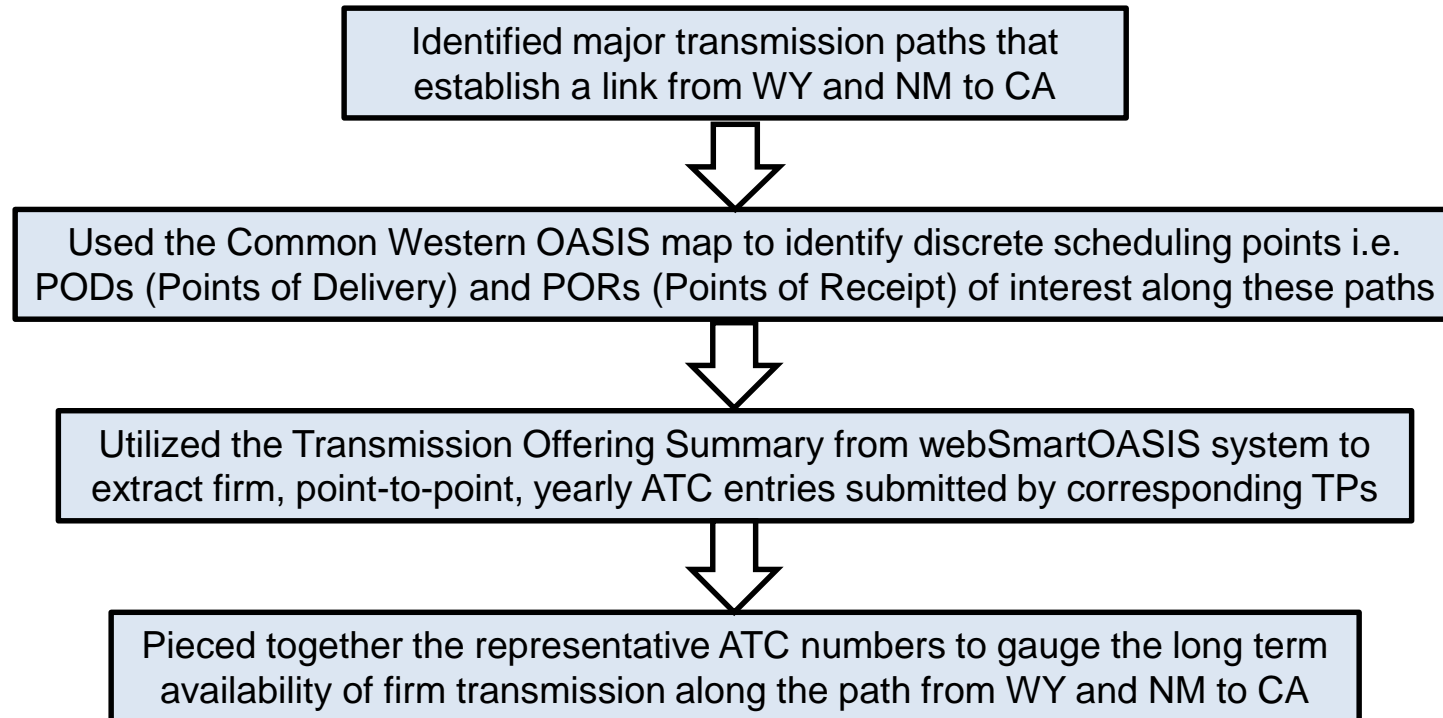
Identified major transmission paths that establish a link from WY and NM to CA

Used the Common Western OASIS map to identify discrete scheduling points i.e. PODs (Points of Delivery) and PORs (Points of Receipt) of interest along these paths

Utilized the Transmission Offering Summary from webSmartOASIS system to extract firm, point-to-point, yearly ATC entries submitted by corresponding TPs

Pieced together the representative ATC numbers to gauge the long term availability of firm transmission along the path from WY and NM to CA